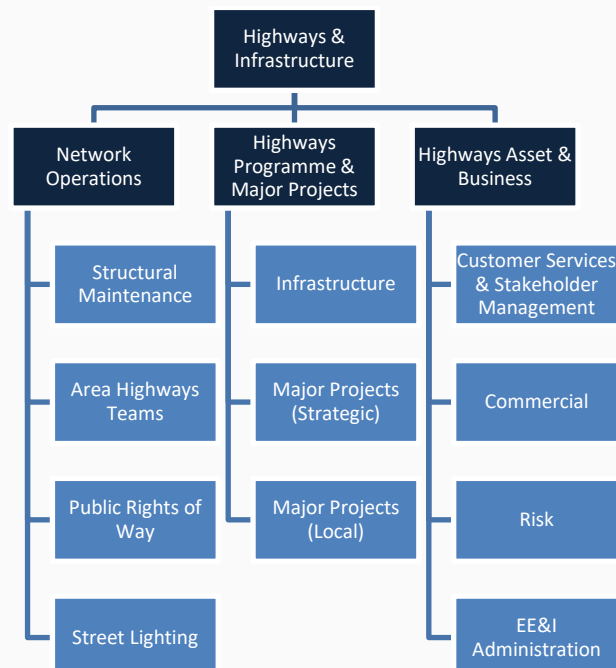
Highways & Infrastructure

Network Operations

Structural Maintenance

Area Highways Teams

Public Rights of Way

Street Lighting

Highways Programme & Major Projects

Infrastructure

Major Projects (Strategic)

Major Projects (Local)

Highways Asset & Business

Customer Services & Stakeholder Management

Commercial

Risk

EE&I Administration